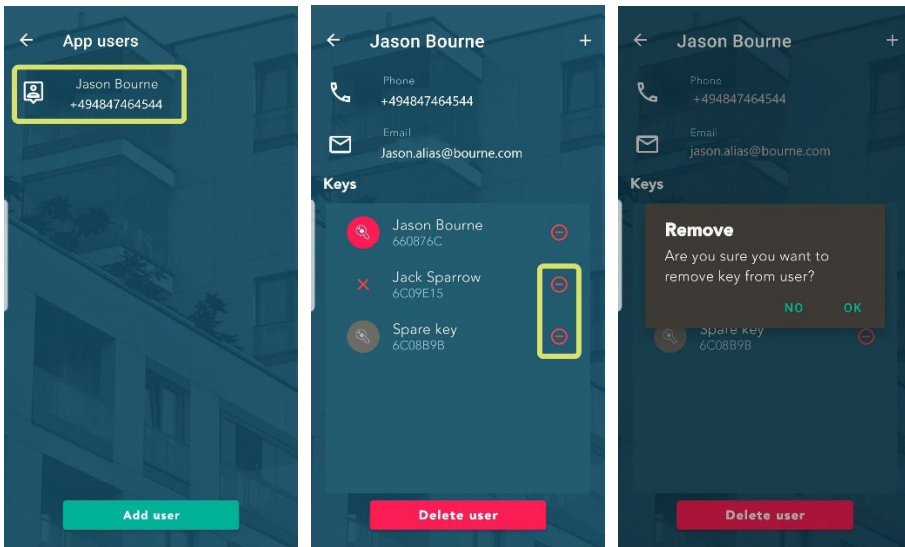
App users

Jason Bourne
+494847464544

Add user

Jason Bourne

+

Phone
+494847464544

Email
Jason.alias@bourne.com

Keys

Jason Bourne
660876C

Jack Sparrow
6C09E15

Spare key
6C08B9B

Delete user

Jason Bourne

+

Phone
+494847464544

Email
jason.alias@bourne.com

Keys

Remove
Are you sure you want to remove key from user?

NO OK

Spare key
6C08B9B

Delete user